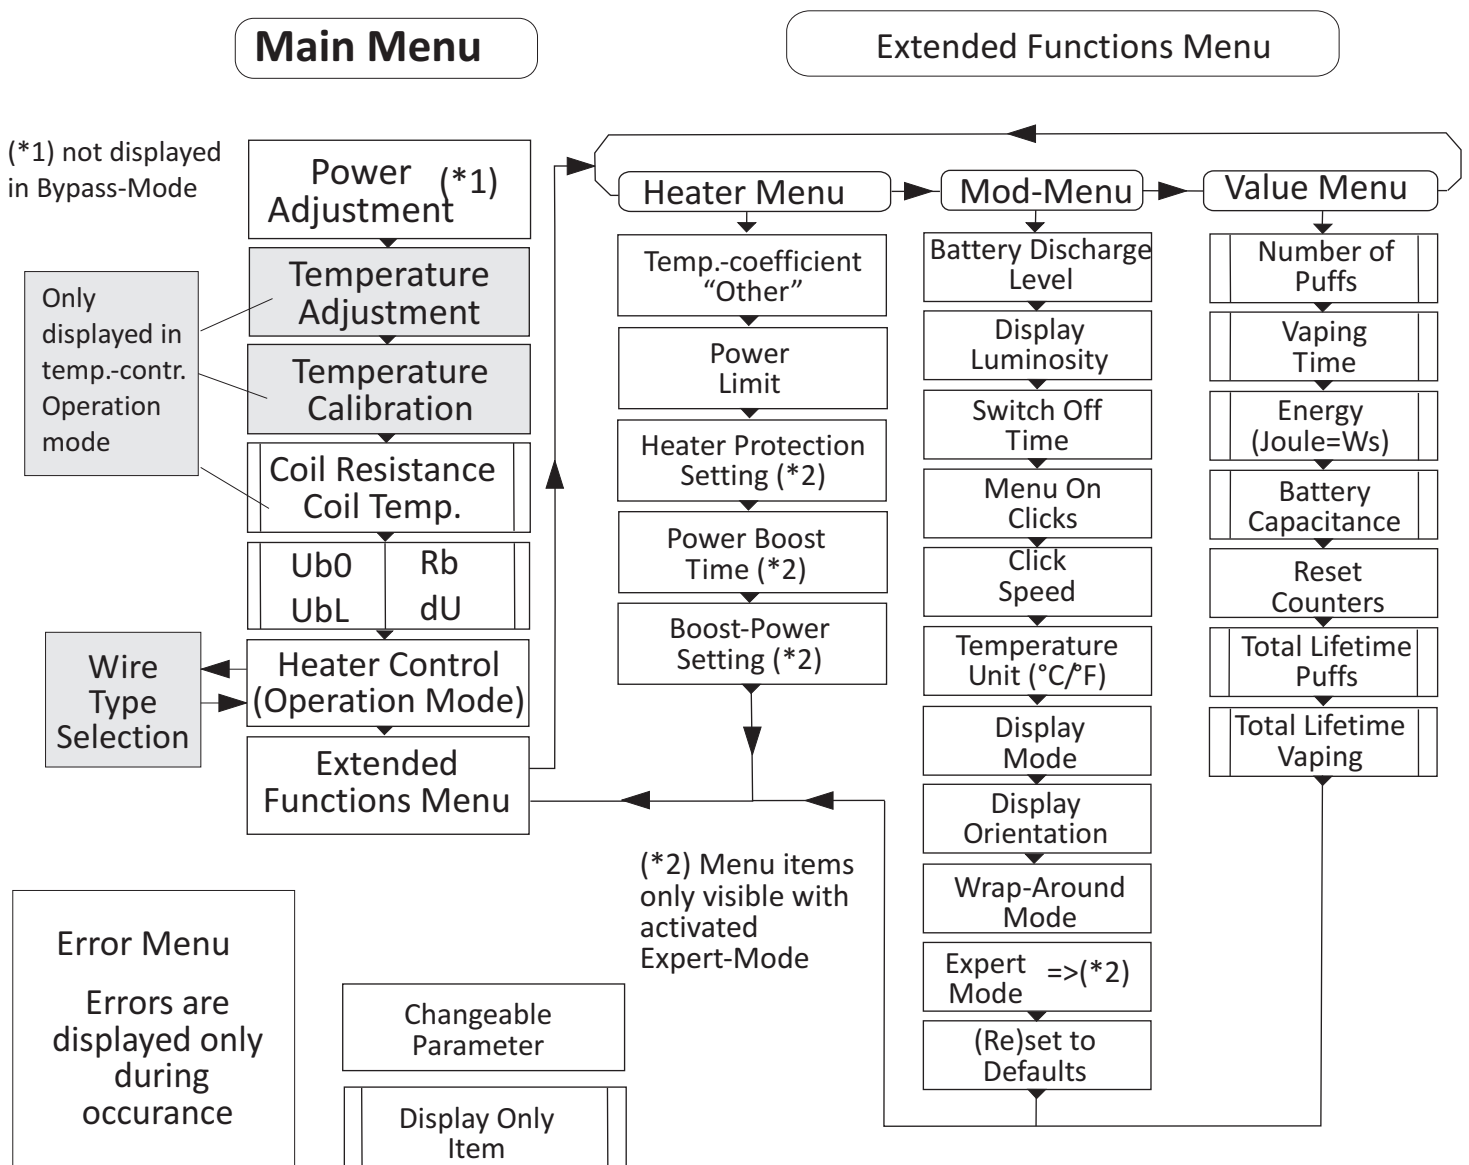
Main Menu

Extended Functions Menu

(*1) not displayed in Bypass-Mode

Power Adjustment (*1)

Only displayed in temp.-contr. Operation mode

Temperature Adjustment

Temperature Calibration

Coil Resistance Coil Temp.

Ub0 Rb
UbL dU

Wire Type Selection

Heater Control (Operation Mode)

Extended Functions Menu

Heater Menu

Temp.-coefficient “Other”

Power Limit

Heater Protection Setting (*2)

Power Boost Time (*2)

Boost-Power Setting (*2)

Mod-Menu

Battery Discharge Level

Display Luminosity

Switch Off Time

Menu On Clicks

Click Speed

Temperature Unit (°C/°F)

Display Mode

Display Orientation

Wrap-Around Mode

Expert Mode =>(*2)

(Re)set to Defaults

Value Menu

Number of Puffs

Vaping Time

Energy (Joule=Ws)

Battery Capacitance

Reset Counters

Total Lifetime Puffs

Total Lifetime Vaping

(*2) Menu items only visible with activated Expert-Mode

Error Menu

Errors are displayed only during occurance

Changeable Parameter

Display Only Item